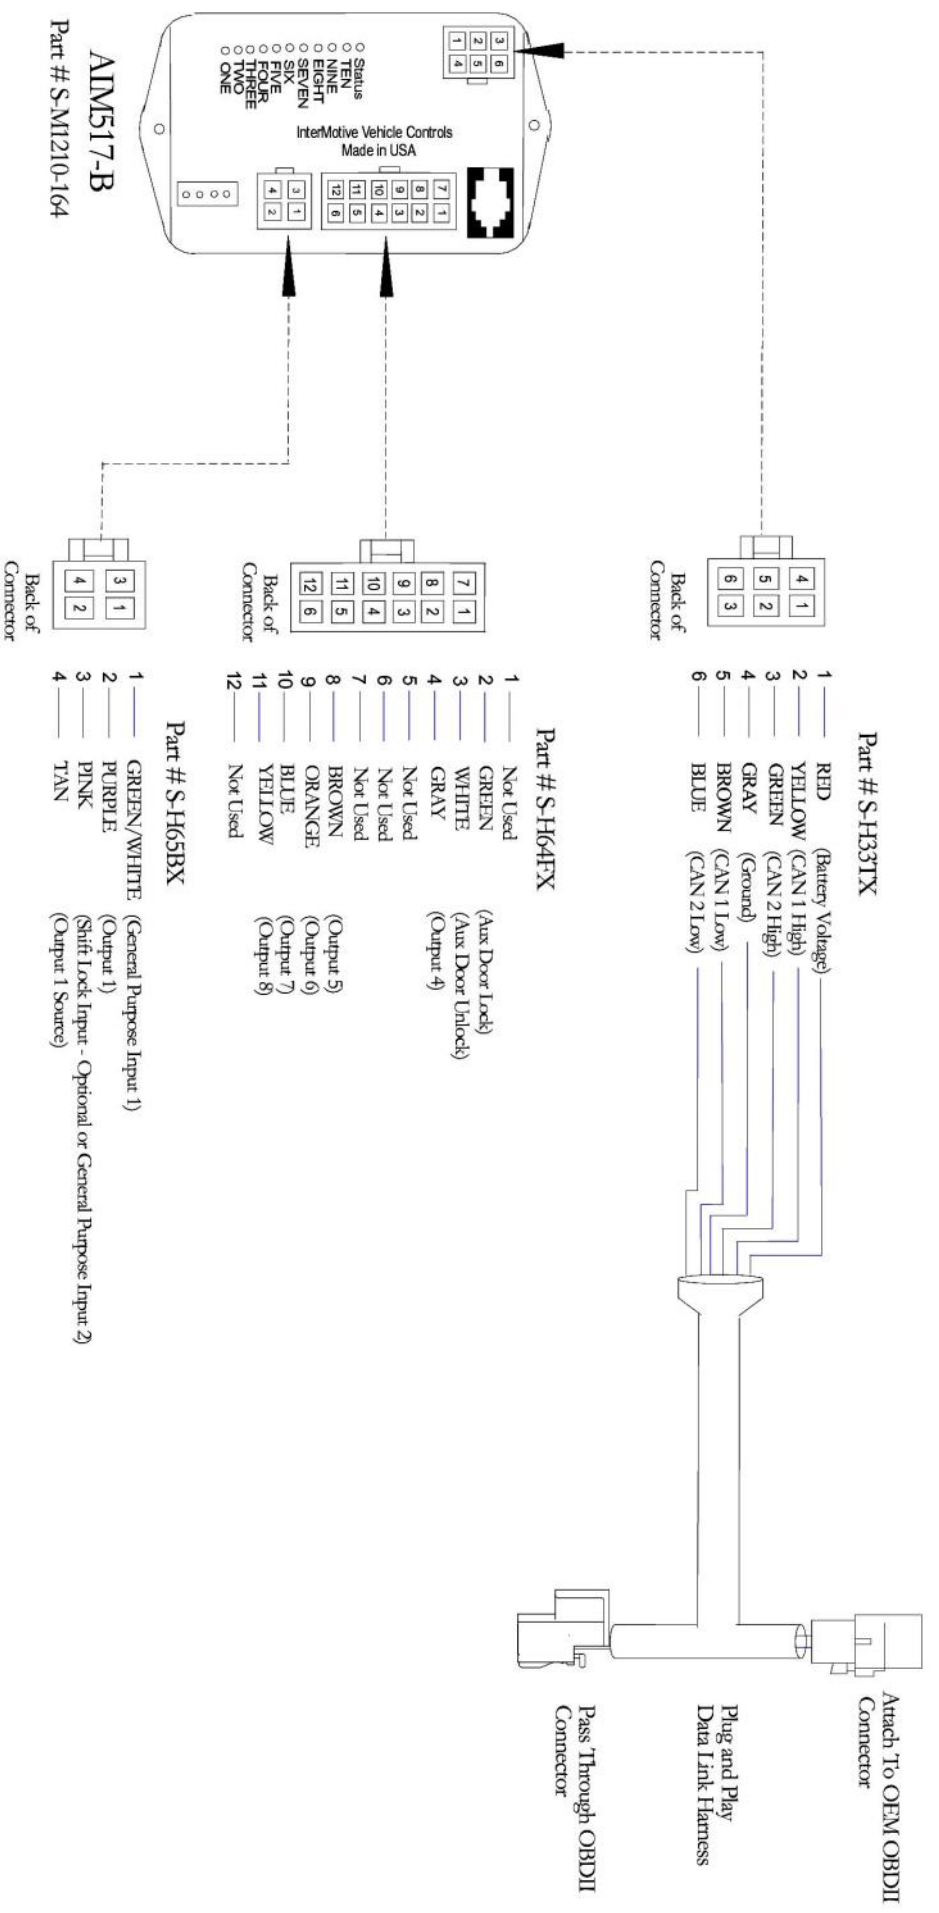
AIM517-B
Part # S-M1210-164

Status
TEN
NINE
EIGHT
SEVEN
SIX
FIVE
FOUR
THREE
TWO
ONE

InterMotive Vehicle Controls
Made in USA

3 6
2 5
1 4

7 1
8 2
9 3
10 4
11 5
12 6

3 1
4 2

Back of Connector
4 1
5 2
6 3

Part # S-H33TX
1 RED (Battery Voltage)
2 YELLOW (CAN 1 High)
3 GREEN (CAN 2 High)
4 GRAY (Ground)
5 BROWN (CAN 1 Low)
6 BLUE (CAN 2 Low)

Back of Connector
7 1
8 2
9 3
10 4
11 5
12 6

Part # S-H64FX
1 Not Used
2 GREEN (Aux Door Lock)
3 WHITE (Aux Door Unlock)
4 GRAY (Output 4)
5 Not Used
6 Not Used
7 Not Used
8 BROWN (Output 5)
9 ORANGE (Output 6)
10 BLUE (Output 7)
11 YELLOW (Output 8)
12 Not Used

Back of Connector
3 1
4 2

Part # S-H65BX
1 GREEN/WHITE (General Purpose Input 1)
2 PURPLE (Output 1)
3 PINK (Shift Lock Input - Optional or General Purpose Input 2)
4 TAN (Output 1 Source)

Attach To OEM OBDII Connector

Plug and Play Data Link Harness

Pass Through OBDII Connector